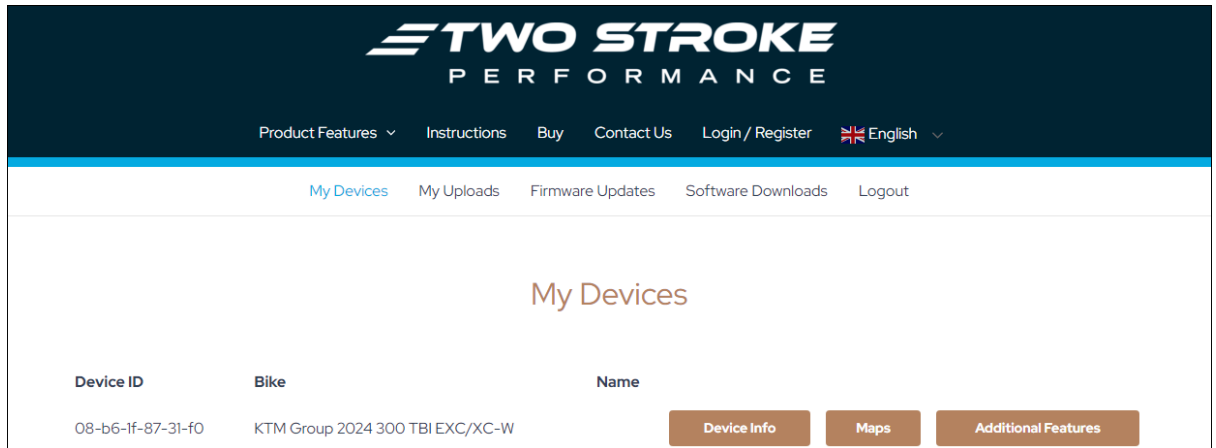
TWO STROKE
PERFORMANCE

Product Features Instructions Buy Contact Us Login / Register English

My Devices My Uploads Firmware Updates Software Downloads Logout

My Devices

| Device ID | Bike | Name | | | |
|---|---|---|---|---|---|
| 08-b6-1f-87-31-f0 | KTM Group 2024 300 TBI EXC/XC-W | | Device Info | Maps | Additional Features |